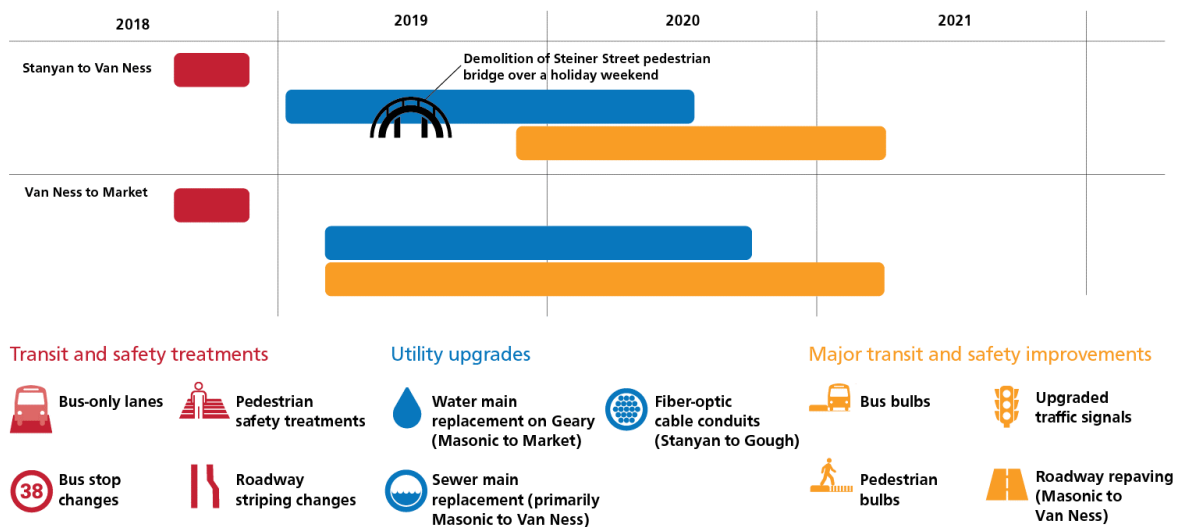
2018

2019

2020

2021

Stanyan to Van Ness

Demolition of Steiner Street pedestrian bridge over a holiday weekend

Van Ness to Market

Transit and safety treatments

Bus-only lanes

Pedestrian safety treatments

38

Bus stop changes

Roadway striping changes

Utility upgrades

Water main replacement on Geary (Masonic to Market)

Fiber-optic cable conduits (Stanyan to Gough)

Sewer main replacement (primarily Masonic to Van Ness)

Major transit and safety improvements

Bus bulbs

Upgraded traffic signals

Pedestrian bulbs

Roadway repaving (Masonic to Van Ness)